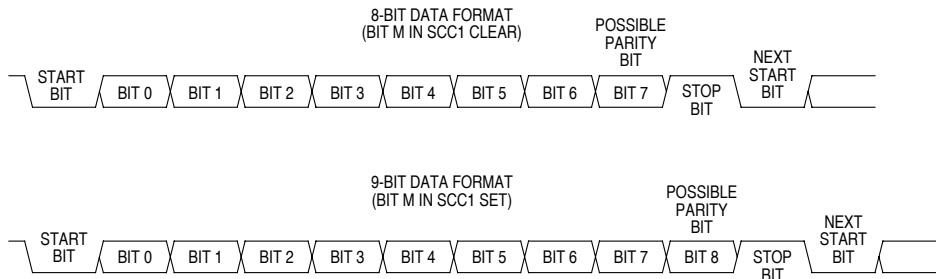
8-BIT DATA FORMAT
(BIT M IN SCC1 CLEAR)

POSSIBLE PARITY BIT

START BIT
BIT 0
BIT 1
BIT 2
BIT 3
BIT 4
BIT 5
BIT 6
BIT 7
STOP BIT
NEXT START BIT

9-BIT DATA FORMAT
(BIT M IN SCC1 SET)

POSSIBLE PARITY BIT

START BIT
BIT 0
BIT 1
BIT 2
BIT 3
BIT 4
BIT 5
BIT 6
BIT 7
BIT 8
STOP BIT
NEXT START BIT